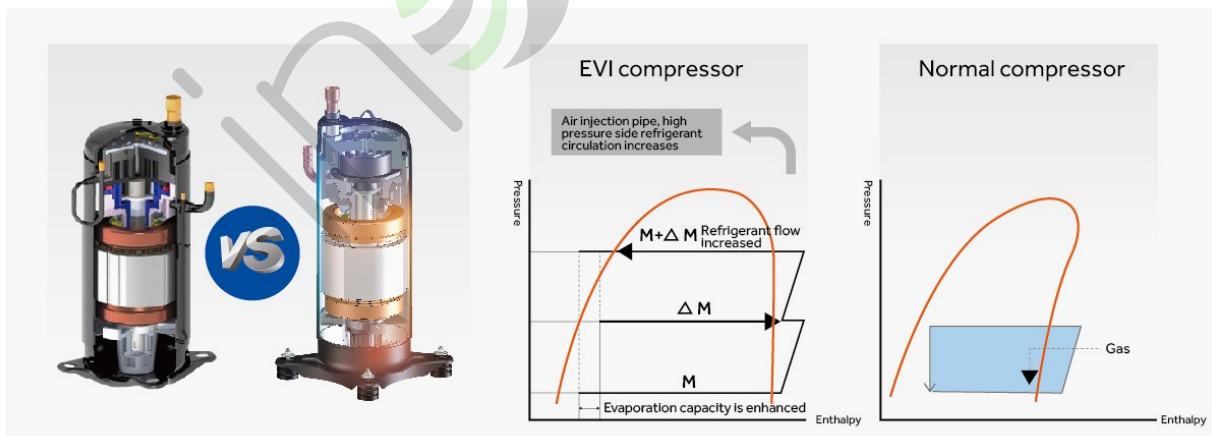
VS

EVI compressor

Air injection pipe, high pressure side refrigerant circulation increases

Pressure

M+△ M Refrigerant flow increased

△ M

M

Evaporation capacity is enhanced

Enthalpy

Normal compressor

Pressure

Gas

Enthalpy